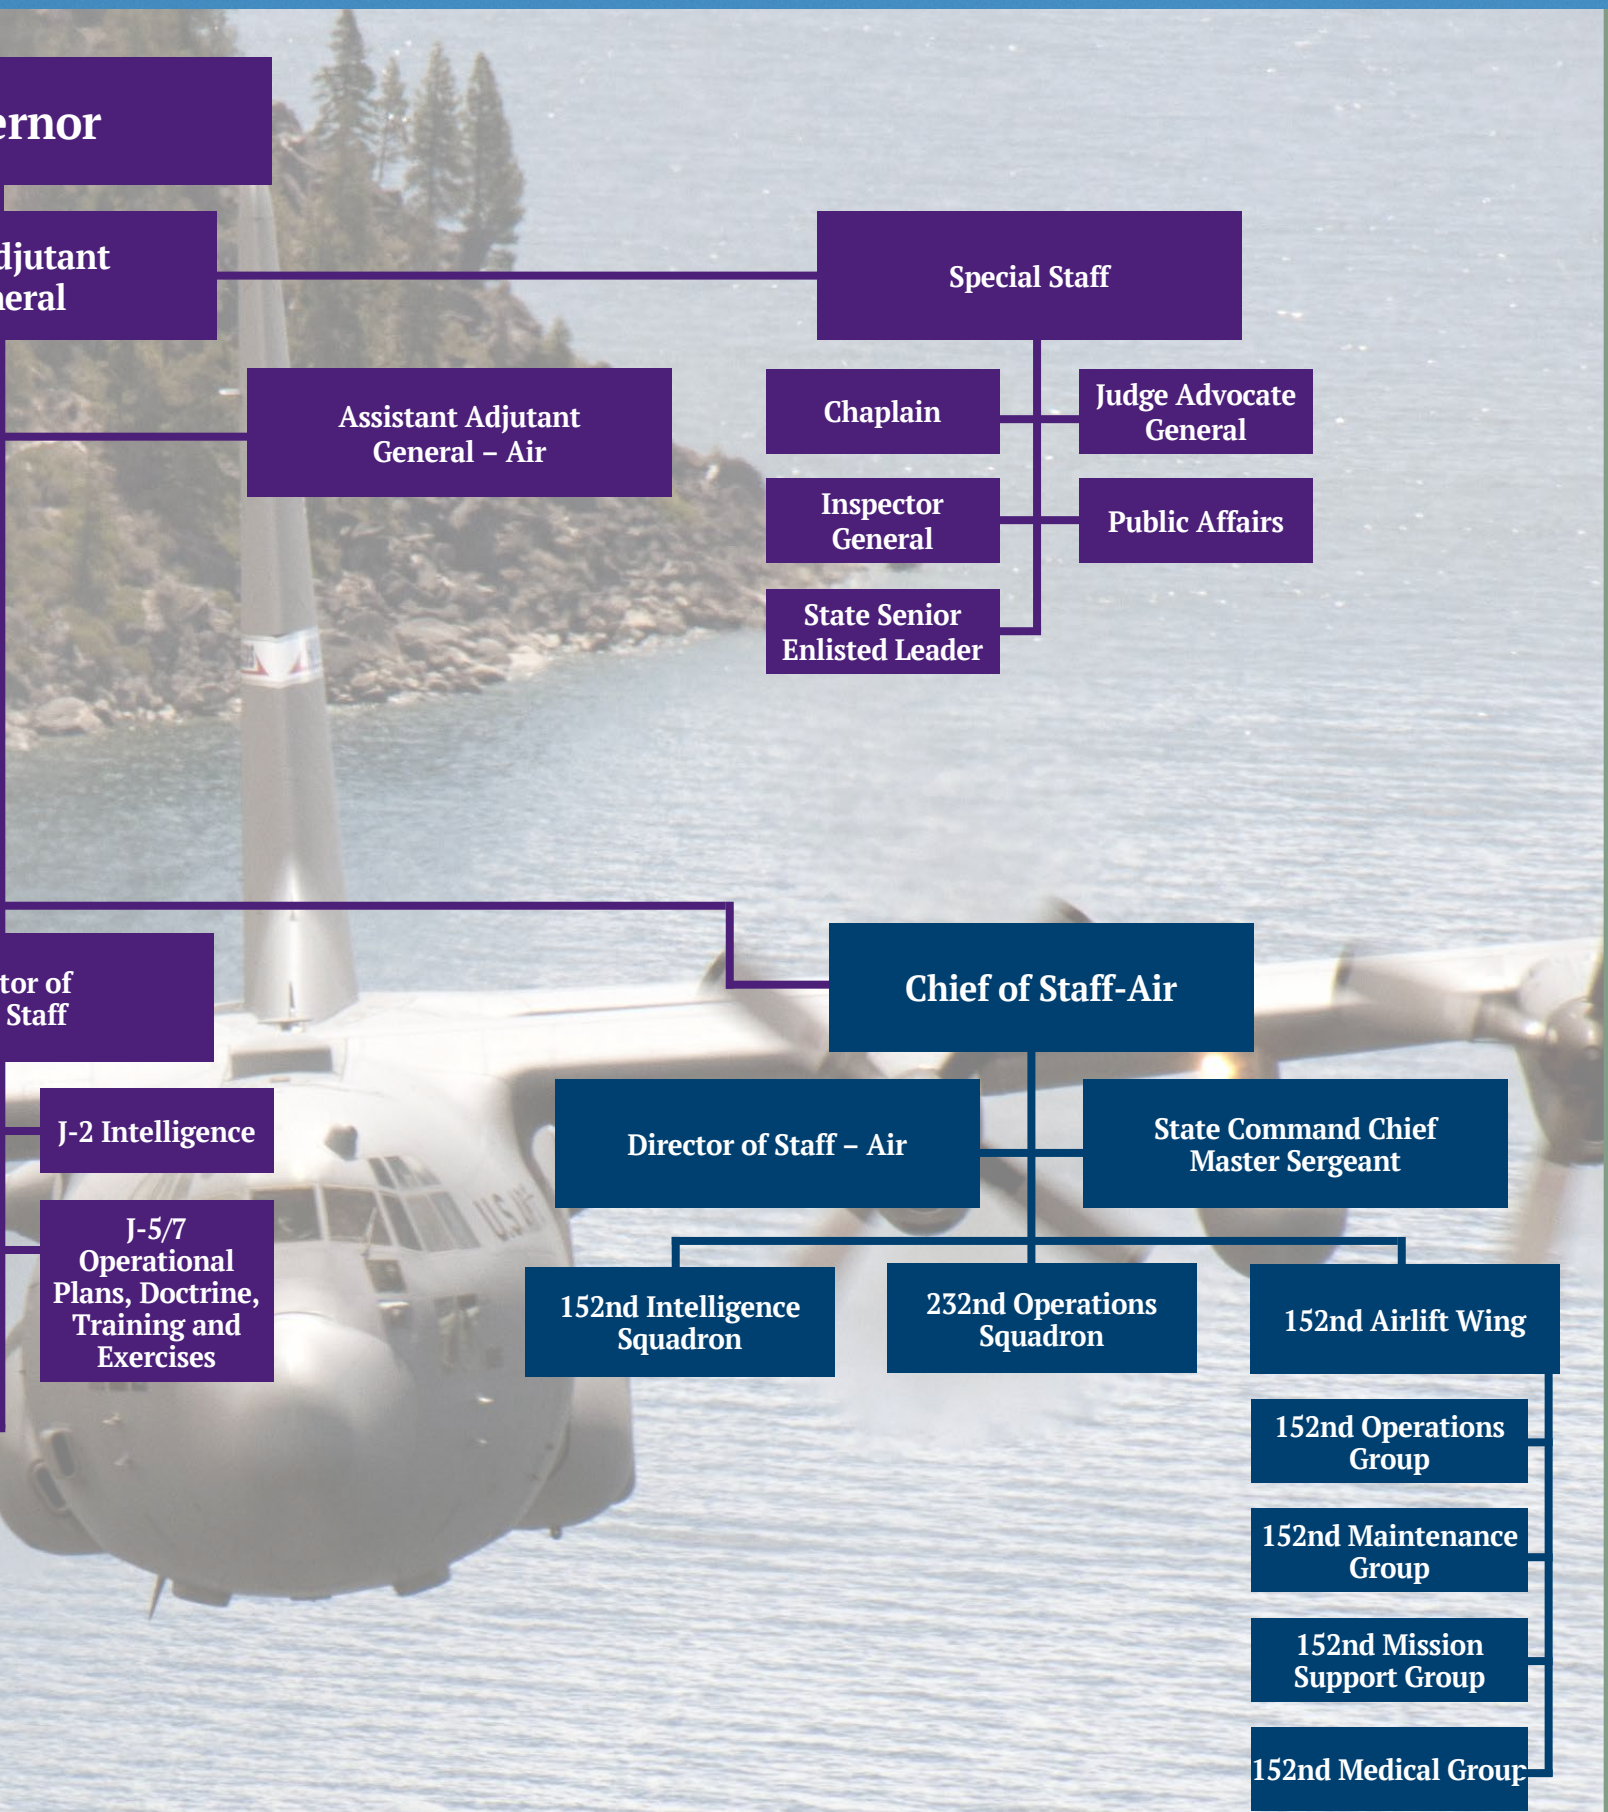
ernor

djutant
neral

Special Staff

Assistant Adjutant General – Air

Chaplain

Judge Advocate General

Inspector General

Public Affairs

State Senior Enlisted Leader

tor of
Staff

Chief of Staff-Air

J-2 Intelligence

Director of Staff – Air

State Command Chief Master Sergeant

J-5/7 Operational Plans, Doctrine, Training and Exercises

152nd Intelligence Squadron

232nd Operations Squadron

152nd Airlift Wing

152nd Operations Group

152nd Maintenance Group

152nd Mission Support Group

152nd Medical Group